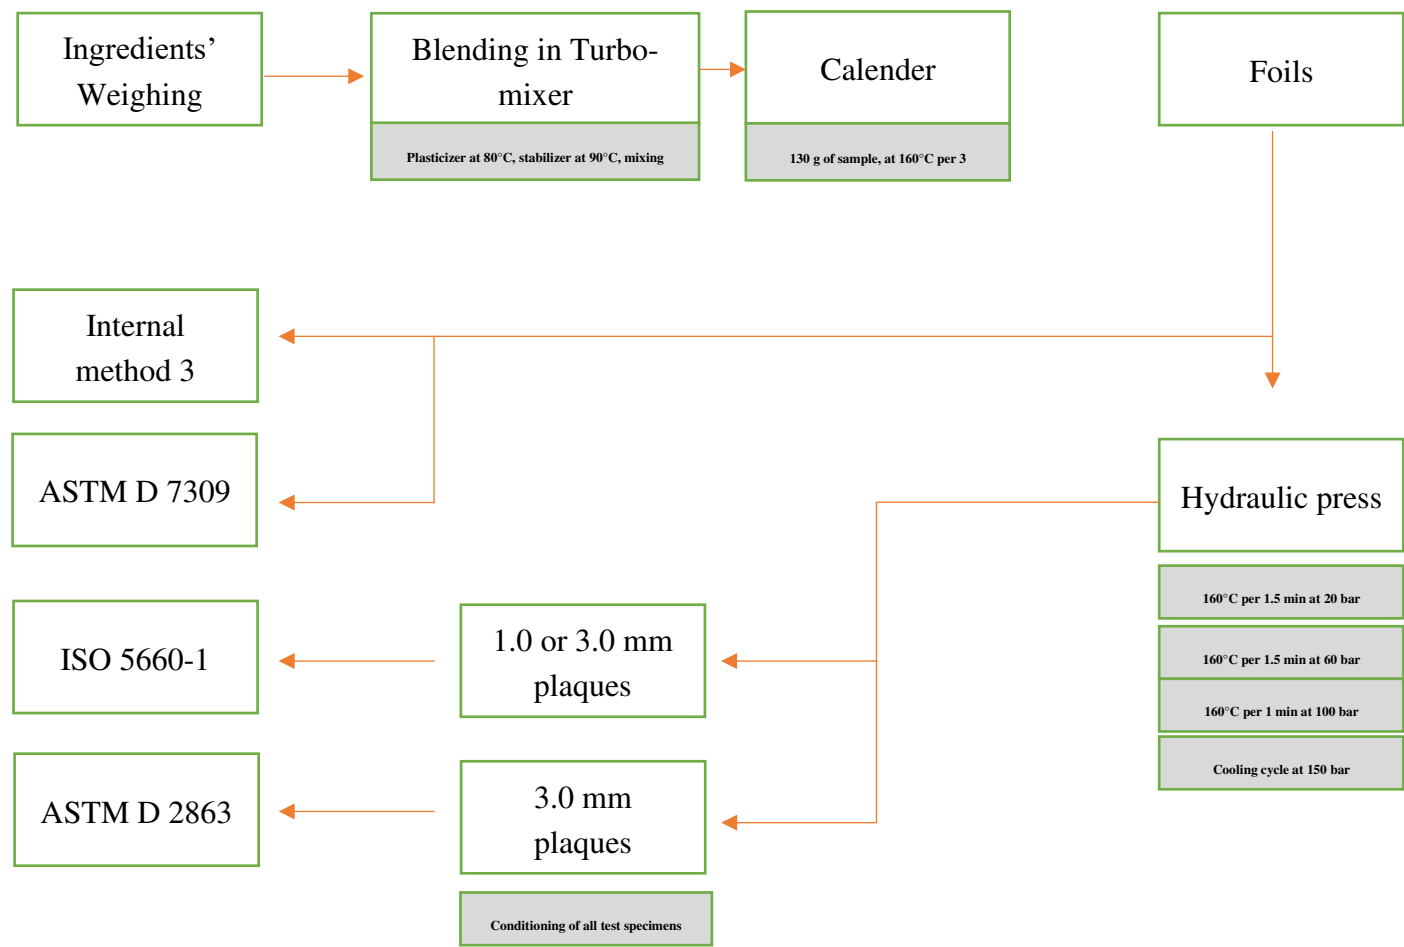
Ingredients' Weighing

Blending in Turbo-mixer

Plasticizer at 80°C, stabilizer at 90°C, mixing

Calender

130 g of sample, at 160°C per 3

Foils

Internal method 3

ASTM D 7309

Hydraulic press

160°C per 1.5 min at 20 bar

160°C per 1.5 min at 60 bar

160°C per 1 min at 100 bar

Cooling cycle at 150 bar

ISO 5660-1

1.0 or 3.0 mm plaques

ASTM D 2863

3.0 mm plaques

Conditioning of all test specimens